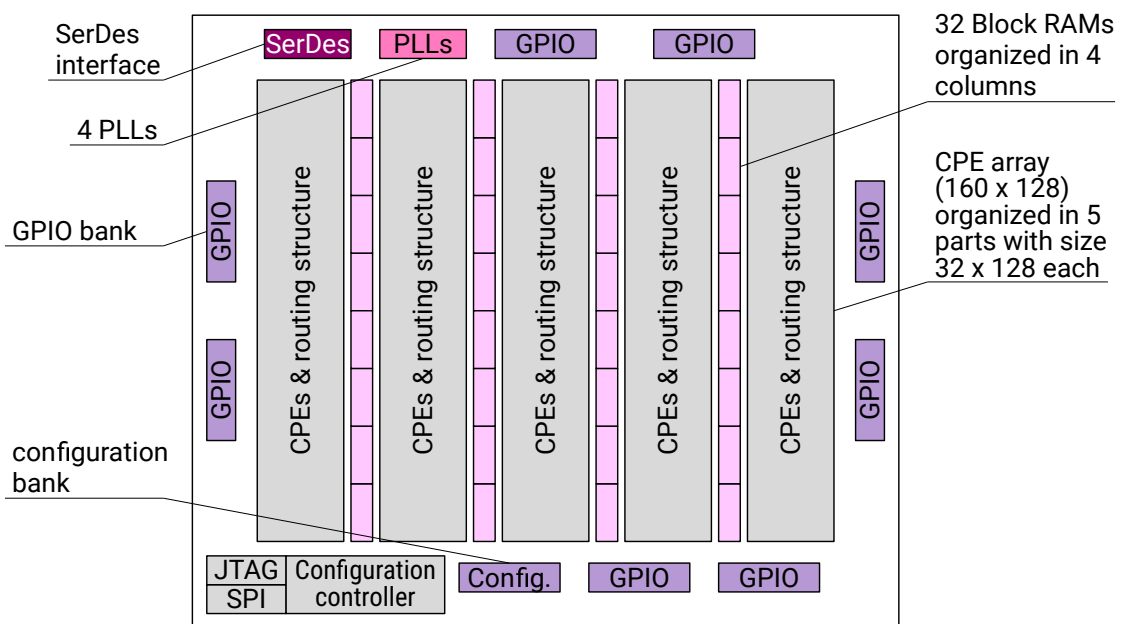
SerDes interface

SerDes

PLLs

GPIO

GPIO

32 Block RAMs organized in 4 columns

4 PLLs

CPE array (160 x 128) organized in 5 parts with size 32 x 128 each

GPIO bank

GPIO

GPIO

GPIO

GPIO

CPEs & routing structure

CPEs & routing structure

CPEs & routing structure

CPEs & routing structure

CPEs & routing structure

configuration bank

JTAG

SPI

Configuration controller

Config.

GPIO

GPIO